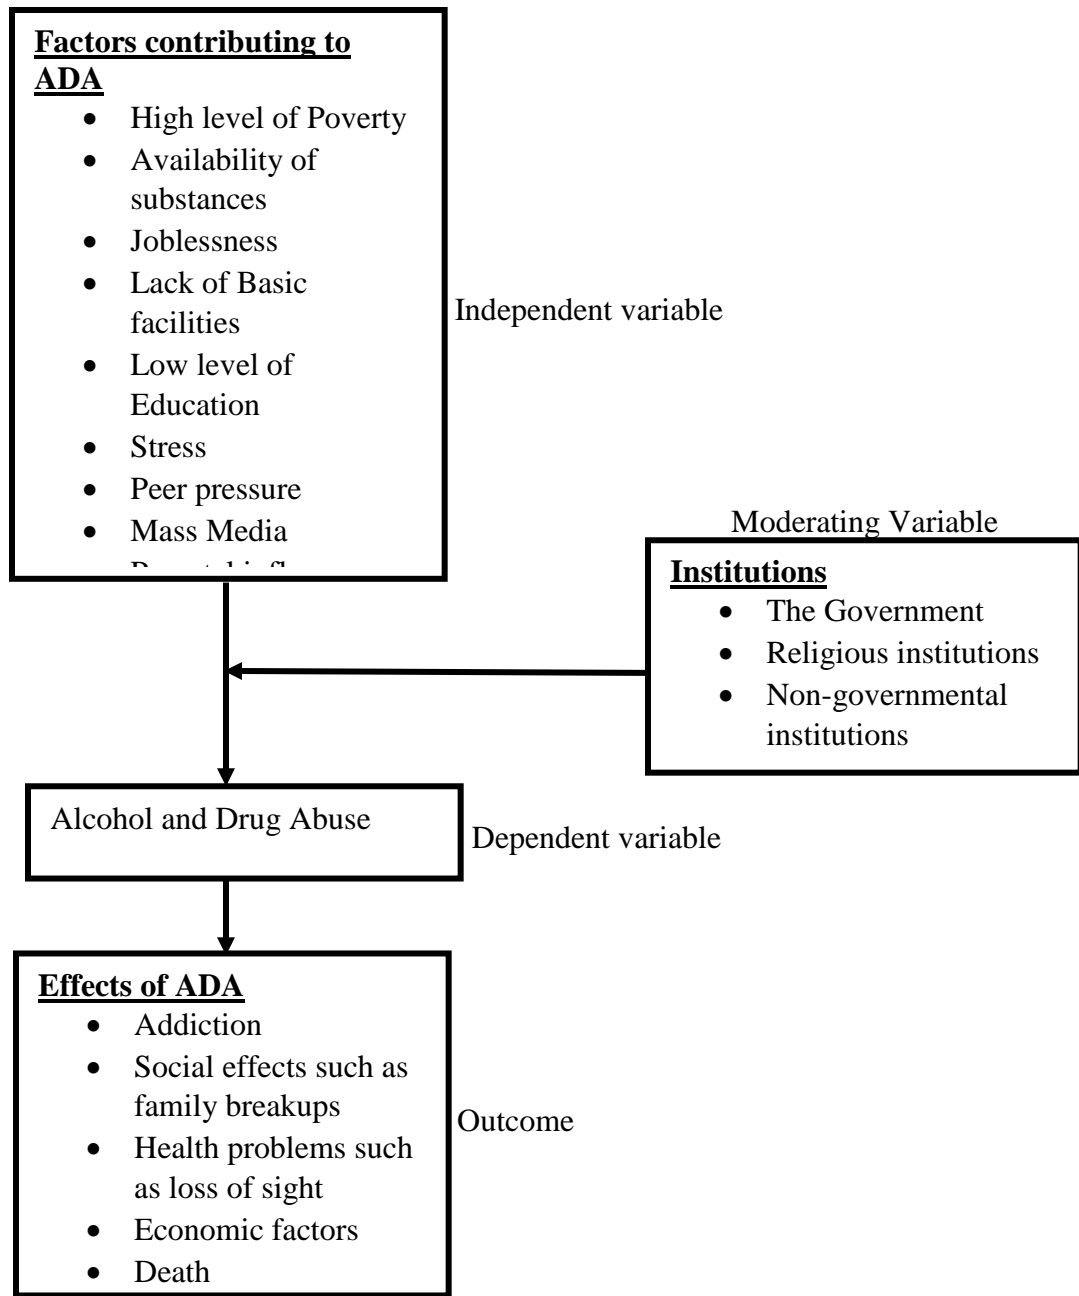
**Factors contributing to ADA**

- High level of Poverty
- Availability of substances
- Joblessness
- Lack of Basic facilities
- Low level of Education
- Stress
- Peer pressure
- Mass Media
- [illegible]

Independent variable

Moderating Variable

**Institutions**

- The Government
- Religious institutions
- Non-governmental institutions

Alcohol and Drug Abuse

Dependent variable

**Effects of ADA**

- Addiction
- Social effects such as family breakups
- Health problems such as loss of sight
- Economic factors
- Death

Outcome